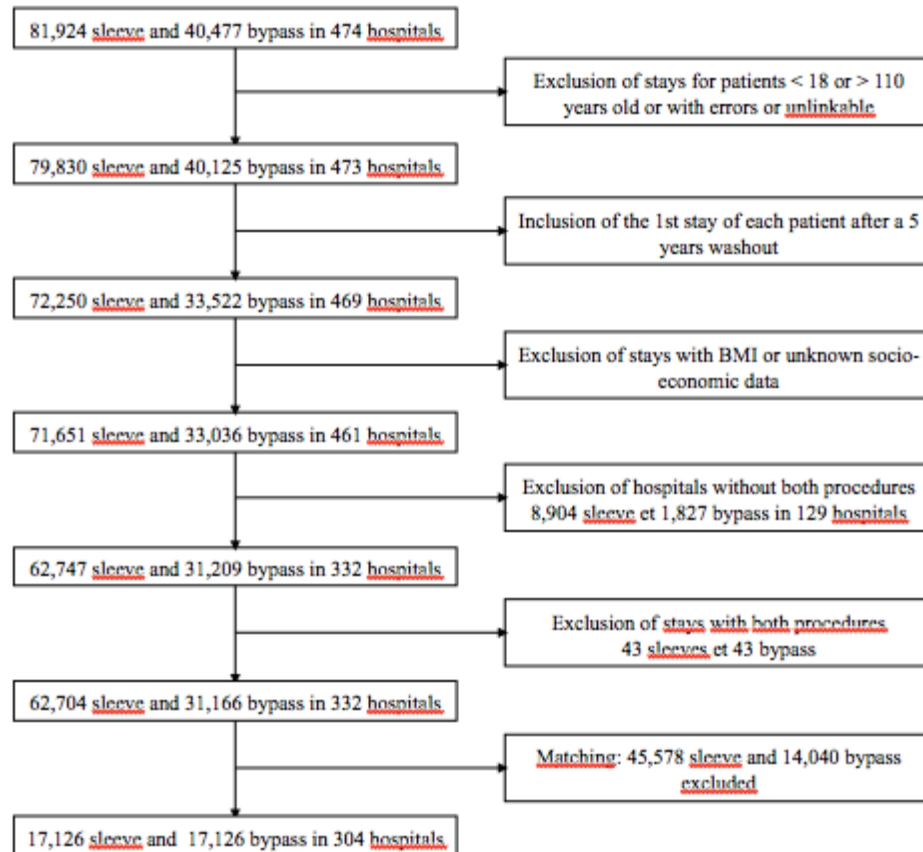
81,924 sleeve and 40,477 bypass in 474 hospitals

Exclusion of stays for patients < 18 or > 110 years old or with errors or unlinkable

79,830 sleeve and 40,125 bypass in 473 hospitals

Inclusion of the 1st stay of each patient after a 5 years washout

72,250 sleeve and 33,522 bypass in 469 hospitals

Exclusion of stays with BMI or unknown socio-economic data

71,651 sleeve and 33,036 bypass in 461 hospitals

Exclusion of hospitals without both procedures 8,904 sleeve et 1,827 bypass in 129 hospitals

62,747 sleeve and 31,209 bypass in 332 hospitals

Exclusion of stays with both procedures 43 sleeves et 43 bypass

62,704 sleeve and 31,166 bypass in 332 hospitals

Matching: 45,578 sleeve and 14,040 bypass excluded

17,126 sleeve and 17,126 bypass in 304 hospitals